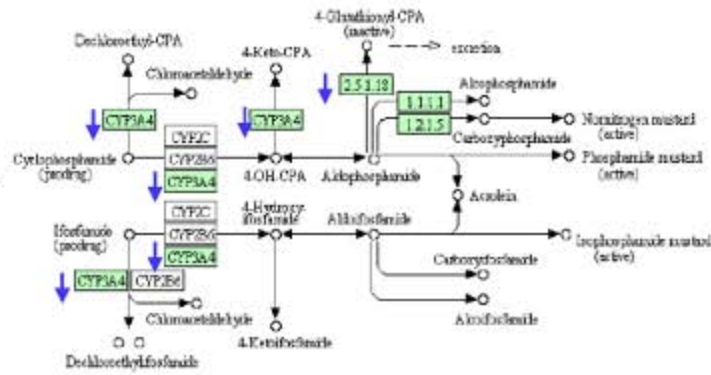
Dechloroethyl-CPA

4-Keto-CPA

4-Glutathionyl-CPA
(inactive)

excretion

Chloroacetaldehyde

CYP3A4

CYP3A4

2.5.1.18

Alcophosphamide

1.1.1.1

Nornitrogen mustard
(active)

1.2.1.5

Carboxyphosphamide

CYP2C

Cyclophosphamide
(prodrug)

CYP2B6

4-OH-CPA

Aldophosphamide

Phosphamide mustard
(active)

CYP3A4

Acrolein

CYP2C

4-Hydroxy-ifosfamide

Aldoifosfamide

Ifosfamide
(prodrug)

CYP2B6

Isophosphamide mustard
(active)

CYP3A4

Carboxyifosfamide

CYP3A4

CYP2B6

Chloroacetaldehyde

Alcoifosfamide

4-Ketoifosfamide

Dechloroethylifosfamide